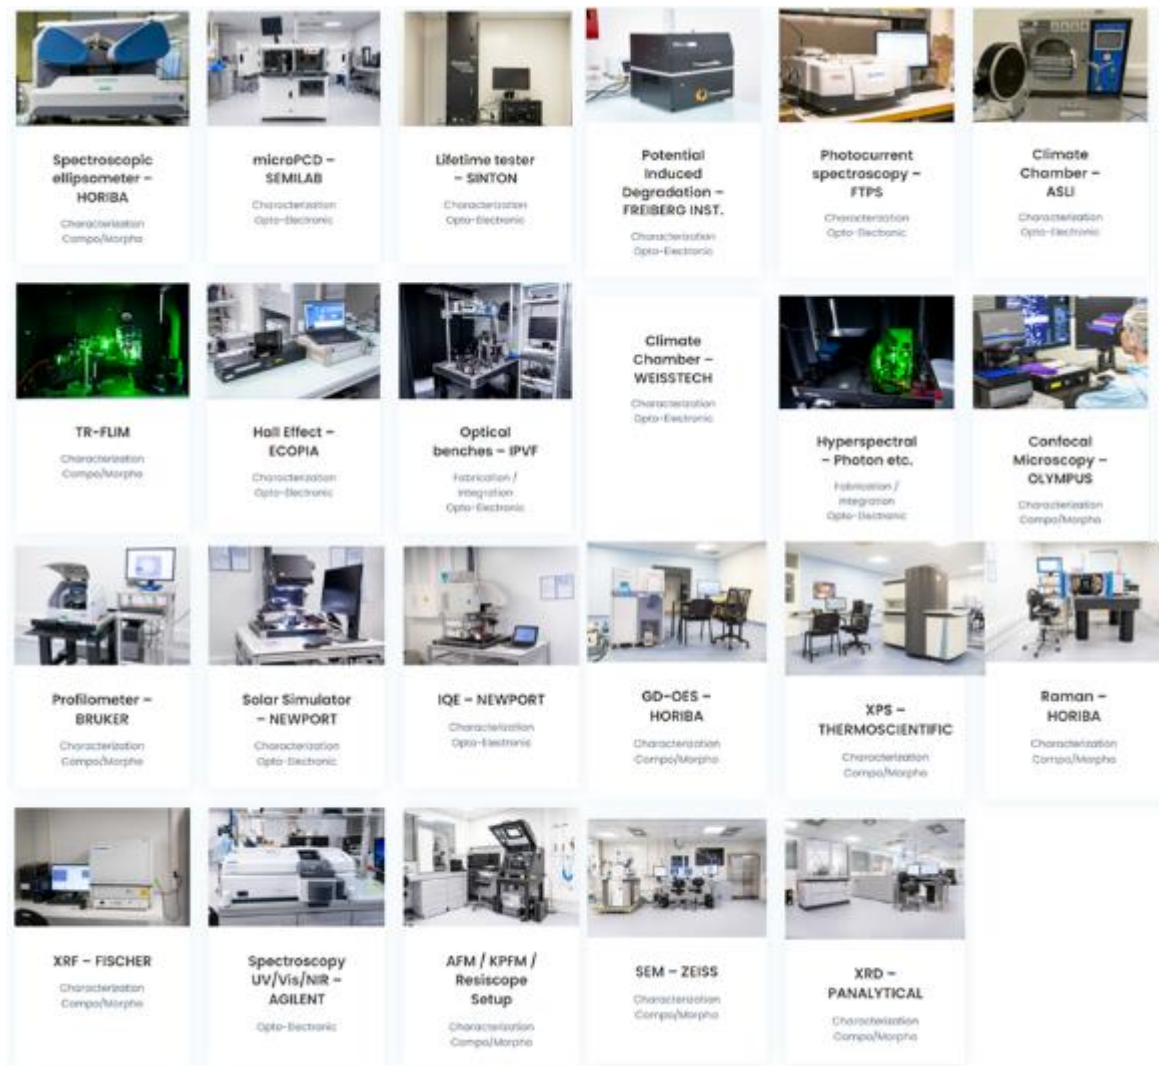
Spectroscopic ellipsometer – HORIBA
Characterization
Compo/Morpho

microPCD – SEMILAB
Characterization
Opto-Electronic

Lifetime tester – SINTON
Characterization
Opto-Electronic

Potential Induced Degradation – FREIBERG INST.
Characterization
Opto-Electronic

Photocurrent spectroscopy – FTPS
Characterization
Opto-Electronic

Climate Chamber – ASLI
Characterization
Opto-Electronic

TR-FLIM
Characterization
Compo/Morpho

Hall Effect – ECOPIA
Characterization
Opto-Electronic

Optical benches – IPVF
Fabrication / Integration
Opto-Electronic

Climate Chamber – WEISSTECH
Characterization
Opto-Electronic

Hyperspectral – Photon etc.
Fabrication / Integration
Opto-Electronic

Confocal Microscopy – OLYMPUS
Characterization
Compo/Morpho

Profilometer – BRUKER
Characterization
Compo/Morpho

Solar Simulator – NEWPORT
Characterization
Opto-Electronic

IQE – NEWPORT
Characterization
Opto-Electronic

GD-OES – HORIBA
Characterization
Compo/Morpho

XPS – THERMOSCIENTIFIC
Characterization
Compo/Morpho

Raman – HORIBA
Characterization
Compo/Morpho

XRF – FISCHER
Characterization
Compo/Morpho

Spectroscopy UV/Vis/NIR – AGILENT
Opto-Electronic

AFM / KPFM / Resiscope Setup
Characterization
Compo/Morpho

SEM – ZEISS
Characterization
Compo/Morpho

XRD – PANALYTICAL
Characterization
Compo/Morpho